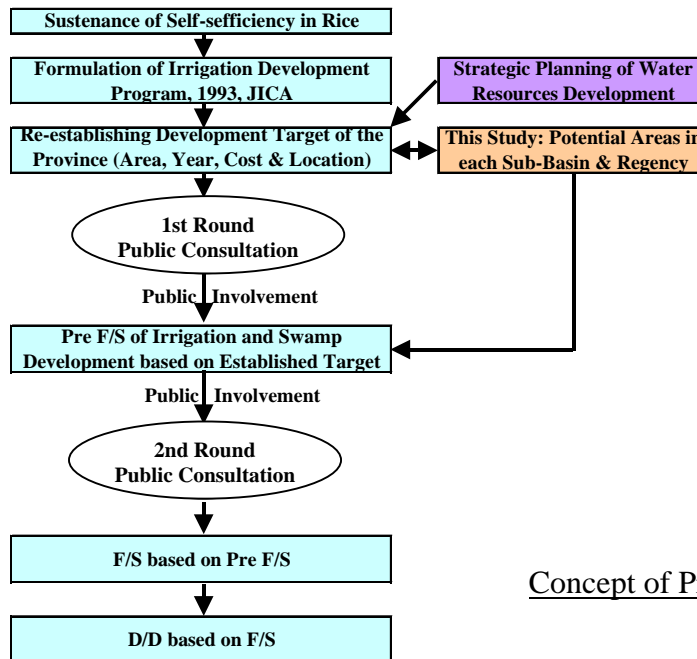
Sustenance of Self-sefficiency in Rice

Formulation of Irrigation Development Program, 1993, JICA

Strategic Planning of Water Resources Development

Re-establishing Development Target of the Province (Area, Year, Cost & Location)

This Study: Potential Areas in each Sub-Basin & Regency

1st Round Public Consultation

Public Involvement

Pre F/S of Irrigation and Swamp Development based on Established Target

Public Involvement

2nd Round Public Consultation

F/S based on Pre F/S

D/D based on F/S

Concept of P